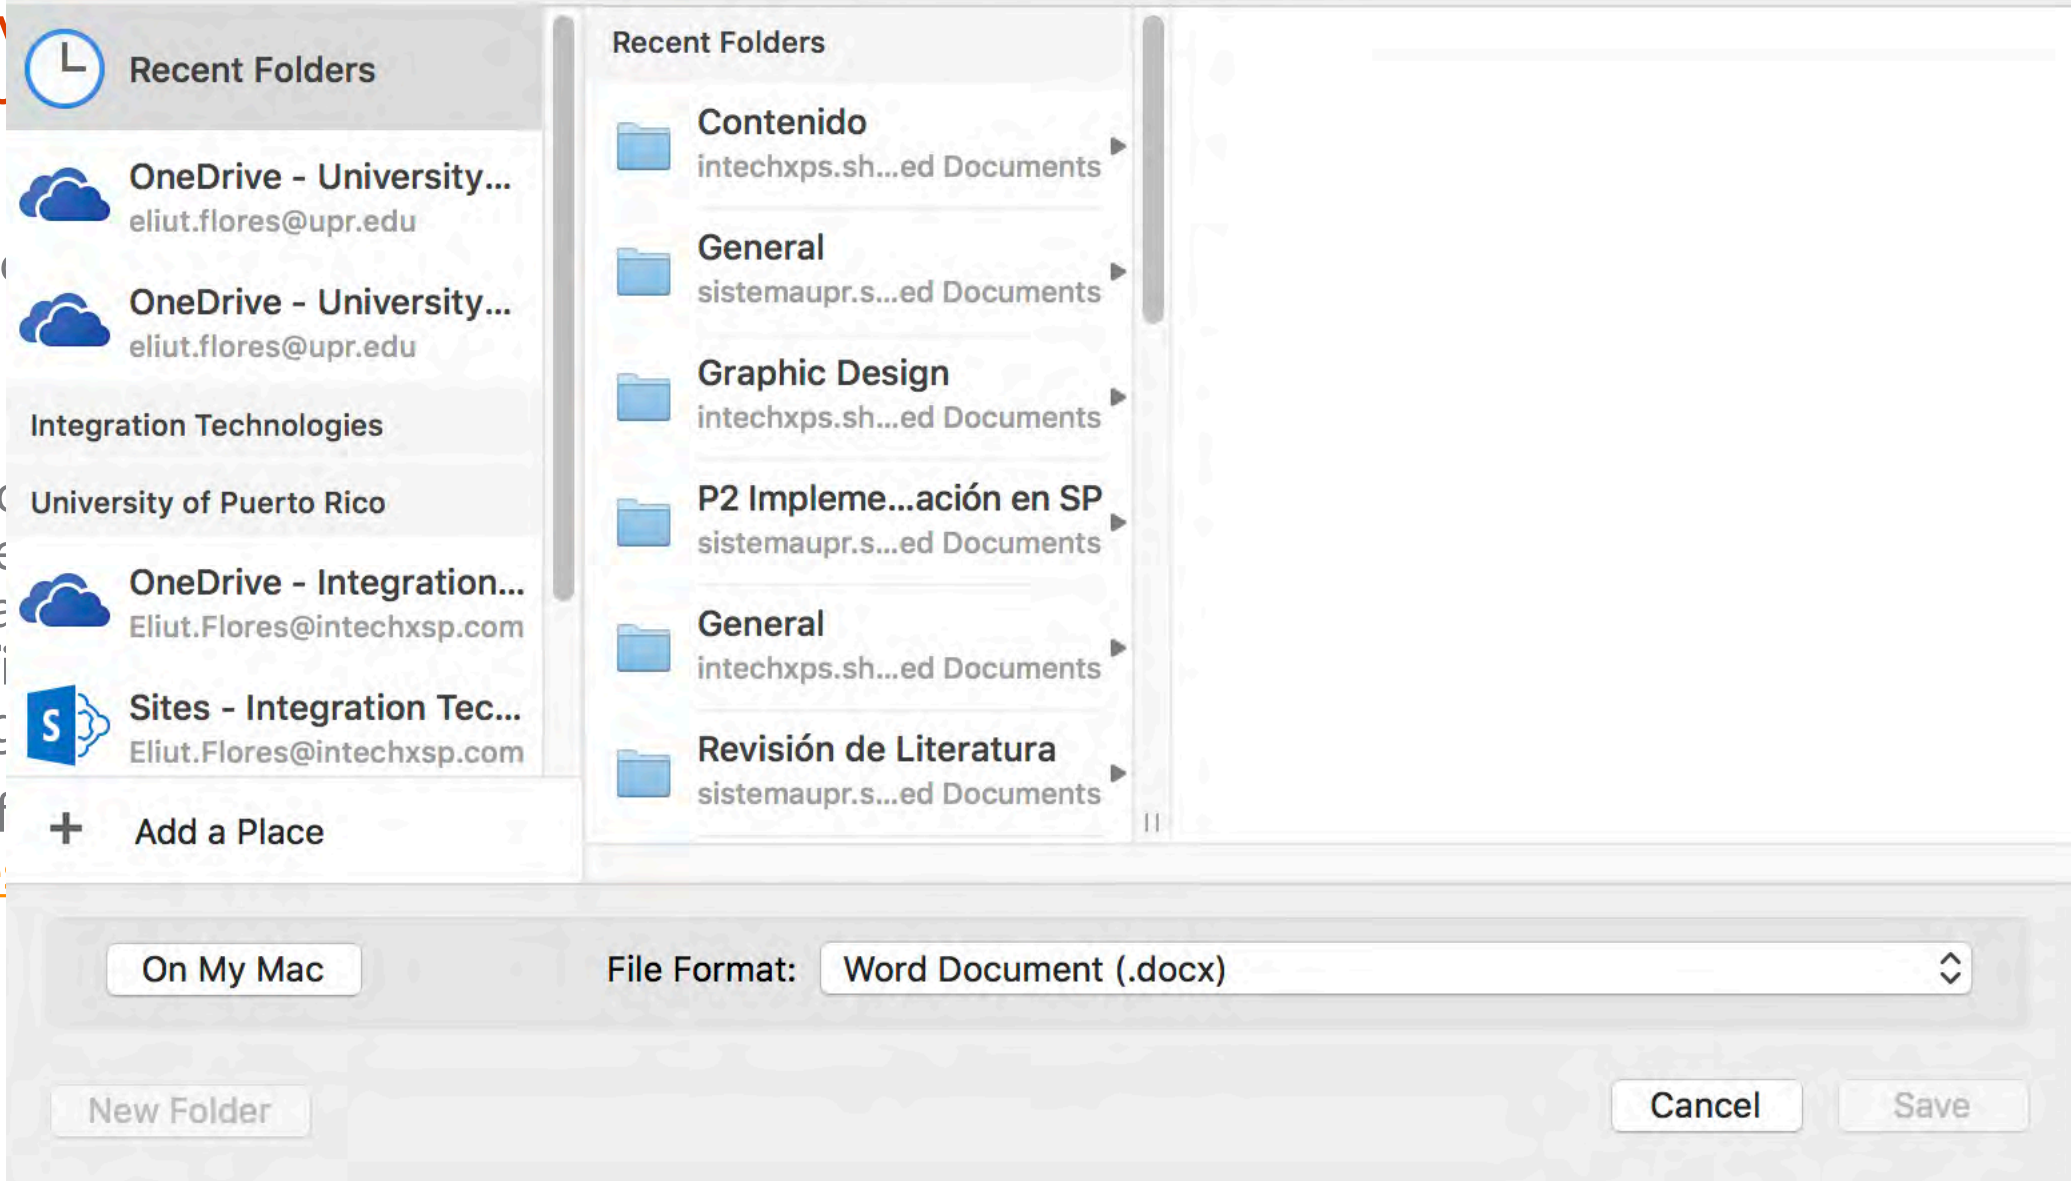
Recent Folders

OneDrive - University...
eliut.flores@upr.edu

OneDrive - University...
eliut.flores@upr.edu

Integration Technologies

University of Puerto Rico

OneDrive - Integration...
Eliut.Flores@intechxsp.com

Sites - Integration Tec...
Eliut.Flores@intechxsp.com

+ Add a Place

Recent Folders

Contenido
intechxps.sh...ed Documents

General
sistemaupr.s...ed Documents

Graphic Design
intechxps.sh...ed Documents

P2 Impleme...ación en SP
sistemaupr.s...ed Documents

General
intechxps.sh...ed Documents

Revisión de Literatura
sistemaupr.s...ed Documents

On My Mac

File Format: Word Document (.docx)

New Folder

Cancel

Save